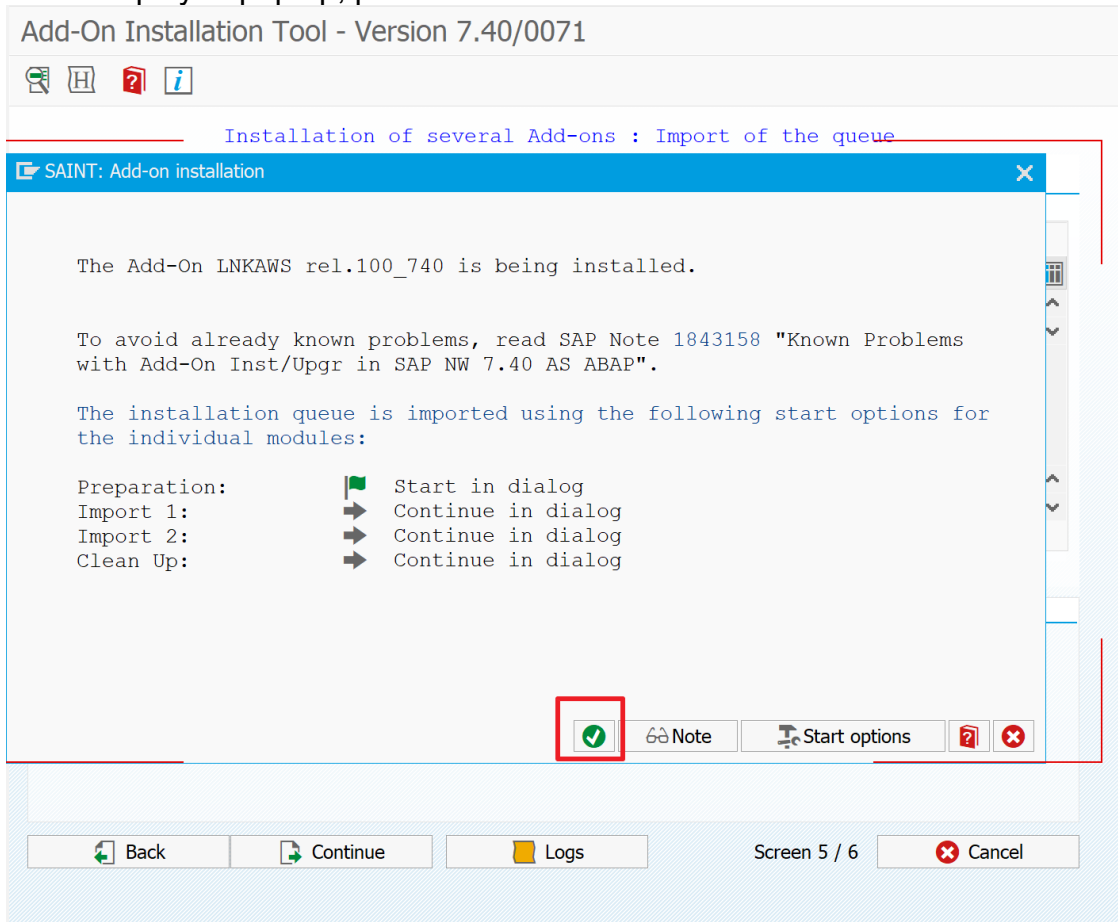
Add-On Installation Tool - Version 7.40/0071

Installation of several Add-ons : Import of the queue

SAINT: Add-on installation

The Add-On LNKAWS rel.100_740 is being installed.

To avoid already known problems, read SAP Note 1843158 "Known Problems with Add-On Inst/Upgr in SAP NW 7.40 AS ABAP".

The installation queue is imported using the following start options for the individual modules:

Preparation: Start in dialog
Import 1: Continue in dialog
Import 2: Continue in dialog
Clean Up: Continue in dialog

Note
Start options

Back
Continue
Logs
Screen 5 / 6
Cancel